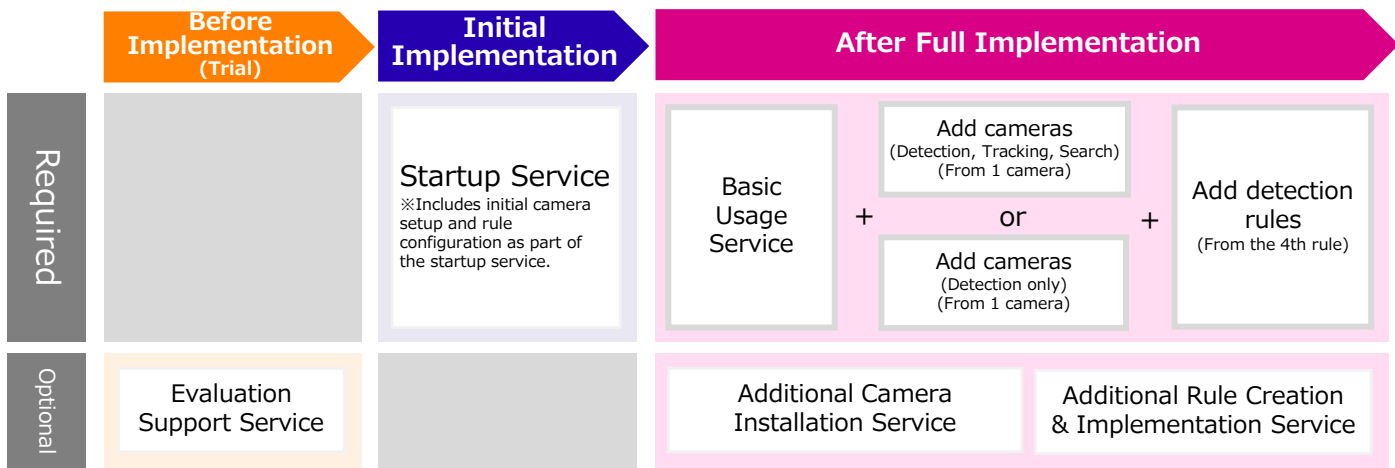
Before Implementation (Trial)

Initial Implementation

After Full Implementation

Required

Startup Service
※Includes initial camera setup and rule configuration as part of the startup service.

Basic Usage Service

+

Add cameras
(Detection, Tracking, Search)
(From 1 camera)

or

Add cameras
(Detection only)
(From 1 camera)

+

Add detection rules
(From the 4th rule)

Optional

Evaluation Support Service

Additional Camera Installation Service

Additional Rule Creation & Implementation Service